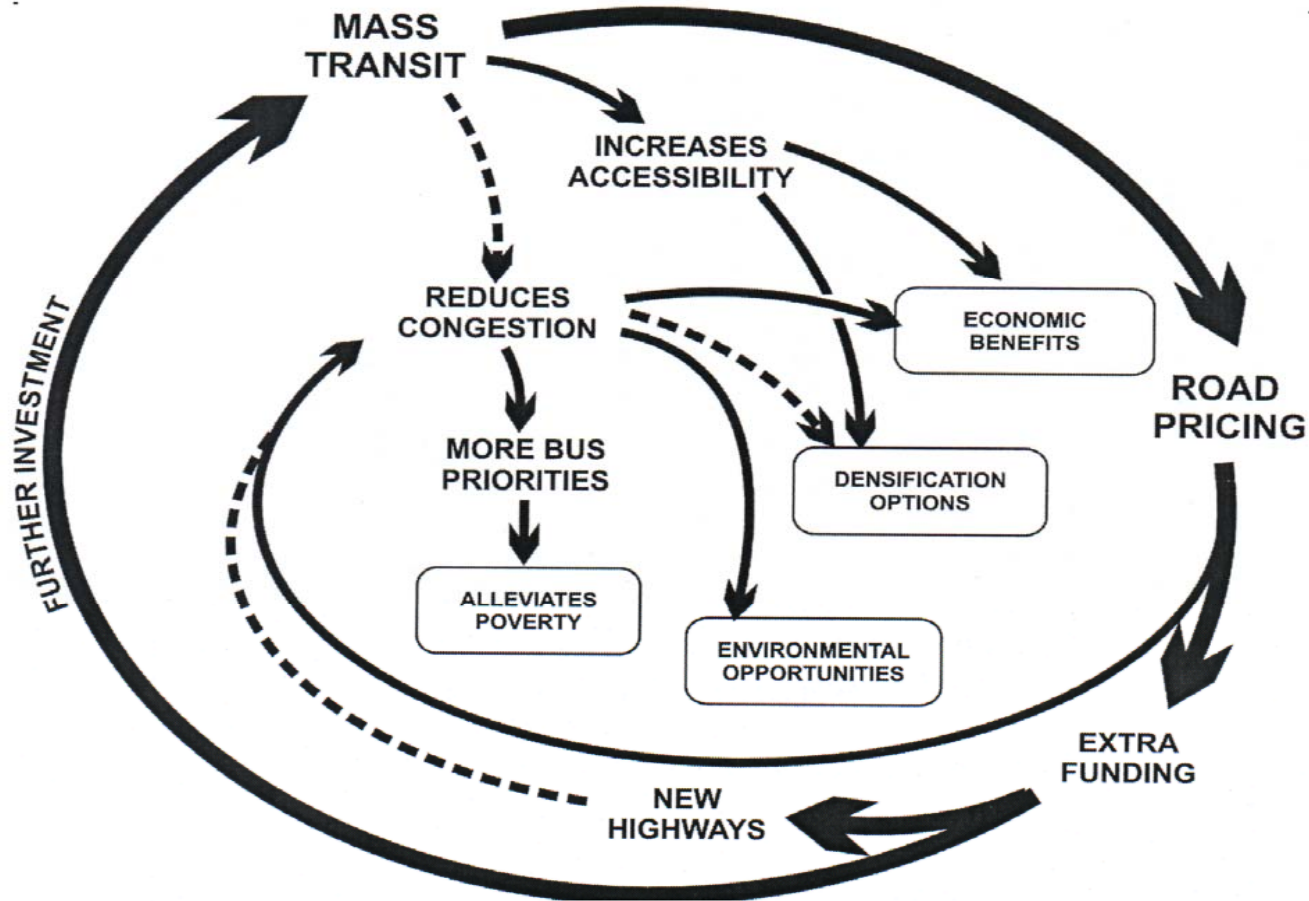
MASS TRANSIT

INCREASES ACCESSIBILITY

REDUCES CONGESTION

ECONOMIC BENEFITS

ROAD PRICING

MORE BUS PRIORITIES

DENSIFICATION OPTIONS

ALLEVIATES POVERTY

ENVIRONMENTAL OPPORTUNITIES

FURTHER INVESTMENT

EXTRA FUNDING

NEW HIGHWAYS